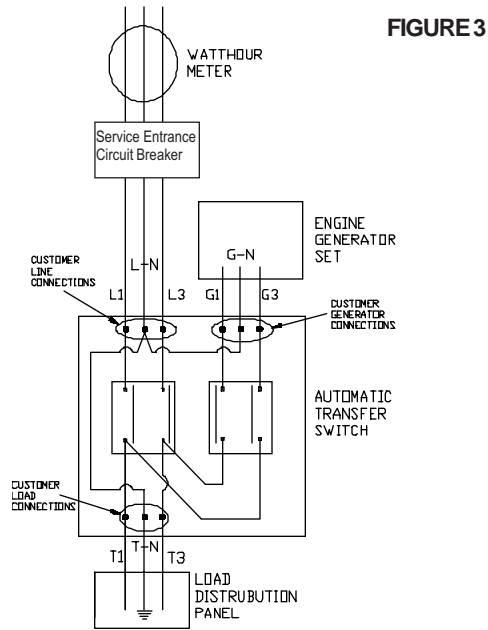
FIGURE 3

WATTHOUR METER

Service Entrance Circuit Breaker

ENGINE GENERATOR SET

CUSTOMER LINE CONNECTIONS

L-N

L1

L3

G-N

G1

G3

CUSTOMER GENERATOR CONNECTIONS

AUTOMATIC TRANSFER SWITCH

CUSTOMER LOAD CONNECTIONS

T-N

T1

T3

LOAD DISTRUBUTION PANEL